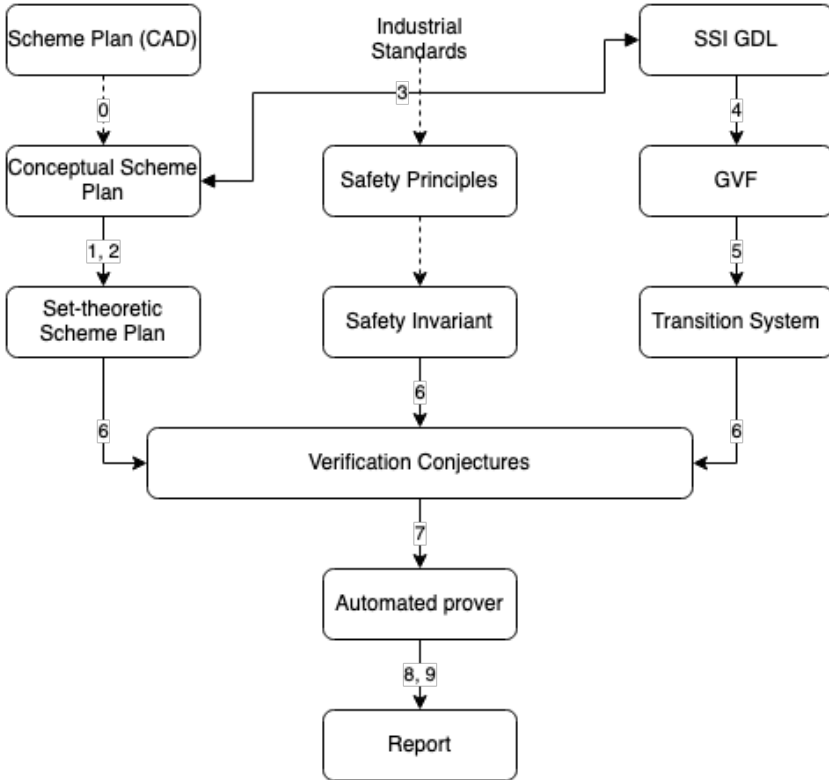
Scheme Plan (CAD)

Industrial Standards

SSI GDL

0

3

4

Conceptual Scheme Plan

Safety Principles

GVF

1, 2

5

Set-theoretic Scheme Plan

Safety Invariant

Transition System

6

6

6

Verification Conjectures

7

Automated prover

8, 9

Report